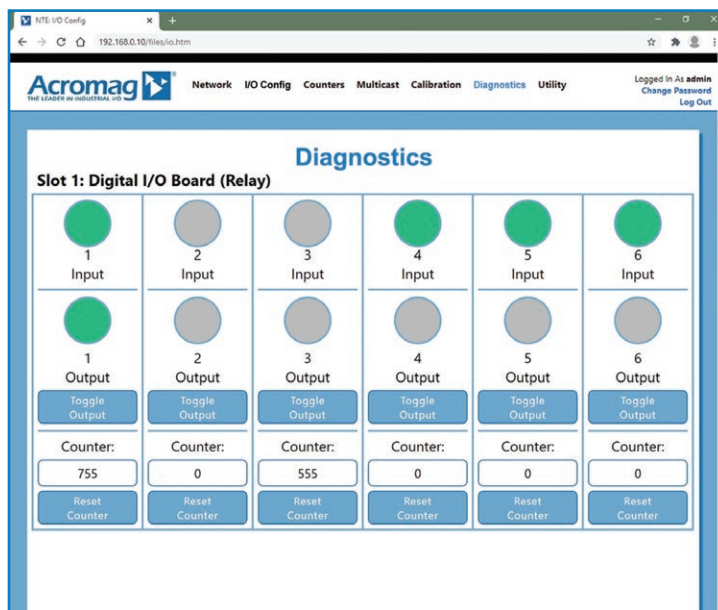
NTE: I/O Config

192.168.0.10/files/io.htm

Acromag
THE LEADER IN INDUSTRIAL I/O

Network I/O Config Counters Multicast Calibration Diagnostics Utility

Logged In As admin
Change Password
Log Out

Diagnostics

Slot 1: Digital I/O Board (Relay)

| 1 Input | 2 Input | 3 Input | 4 Input | 5 Input | 6 Input |
|---|---|---|---|---|---|
| 1 Output | 2 Output | 3 Output | 4 Output | 5 Output | 6 Output |
| Toggle Output | Toggle Output | Toggle Output | Toggle Output | Toggle Output | Toggle Output |
| Counter: | Counter: | Counter: | Counter: | Counter: | Counter: |
| 755 | 0 | 555 | 0 | 0 | 0 |
| Reset Counter | Reset Counter | Reset Counter | Reset Counter | Reset Counter | Reset Counter |